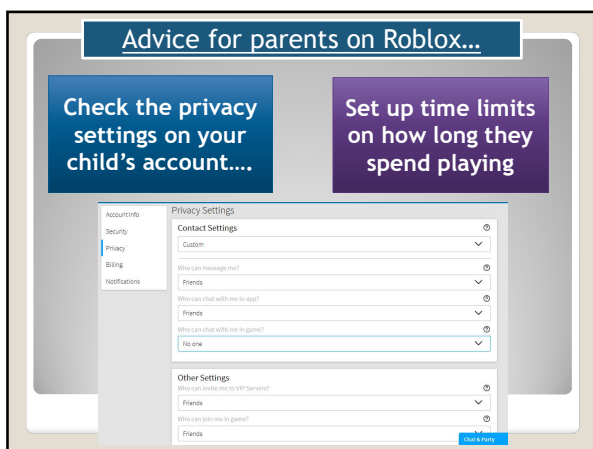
Advice for parents on Roblox…

Check the privacy settings on your child's account….

Set up time limits on how long they spend playing

Account Info
Security
Privacy
Billing
Notifications

Privacy Settings

Contact Settings
Custom

Who can message me?
Friends

Who can chat with me in app?
Friends

Who can chat with me in game?
No one

Other Settings
Who can invite me to VIP Servers?
Friends

Who can join me in game?
Friends

Chat & Party